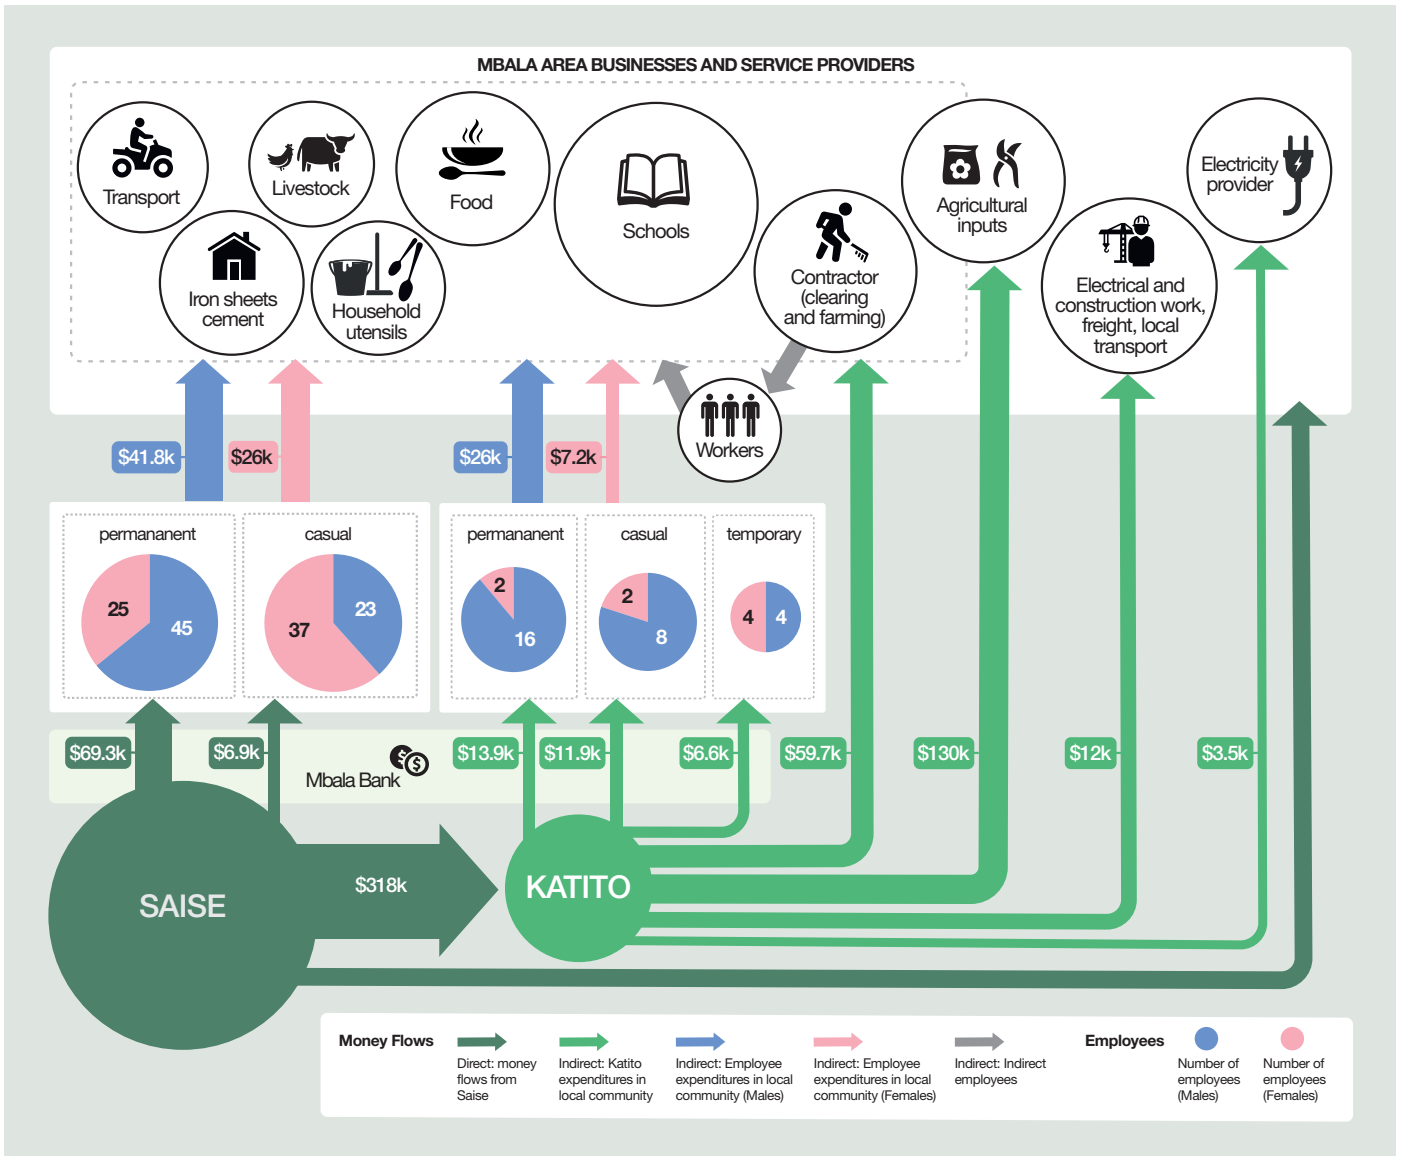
MBALA AREA BUSINESSES AND SERVICE PROVIDERS

Transport

Livestock

Food

Schools

Iron sheets cement

Household utensils

Contractor (clearing and farming)

Agricultural inputs

Electrical and construction work, freight, local transport

Electricity provider

Workers

$41.8k

$26k

$26k

$7.2k

permananent

casual

permananent

casual

temporary

25

45

37

23

2

16

2

8

4

4

$69.3k

$6.9k

Mbala Bank

$13.9k

$11.9k

$6.6k

$59.7k

$130k

$12k

$3.5k

SAISE

$318k

KATITO

Money Flows

Direct: money flows from Saise

Indirect: Katito expenditures in local community

Indirect: Employee expenditures in local community (Males)

Indirect: Employee expenditures in local community (Females)

Indirect: Indirect employees

Employees

Number of employees (Males)

Number of employees (Females)